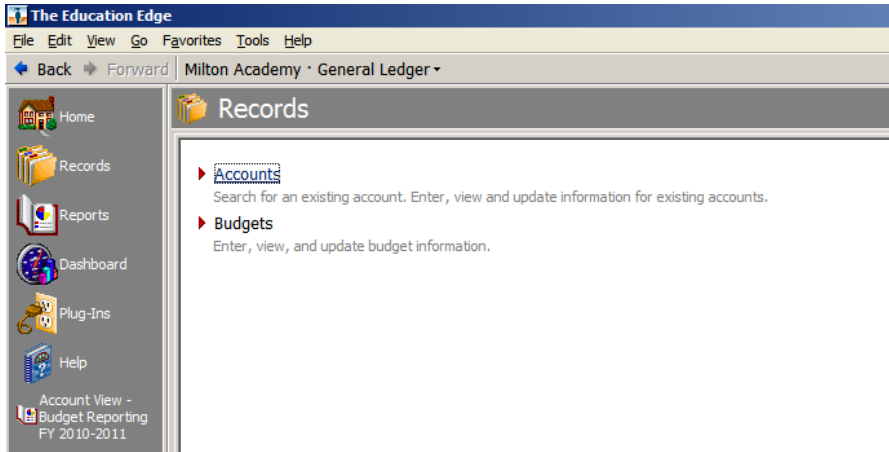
The Education Edge

File Edit View Go Favorites Tools Help

Back Forward Milton Academy · General Ledger

Home

Records

Reports

Dashboard

Plug-Ins

Help

Account View - Budget Reporting FY 2010-2011

Records

Accounts
Search for an existing account. Enter, view and update information for existing accounts.

Budgets
Enter, view, and update budget information.